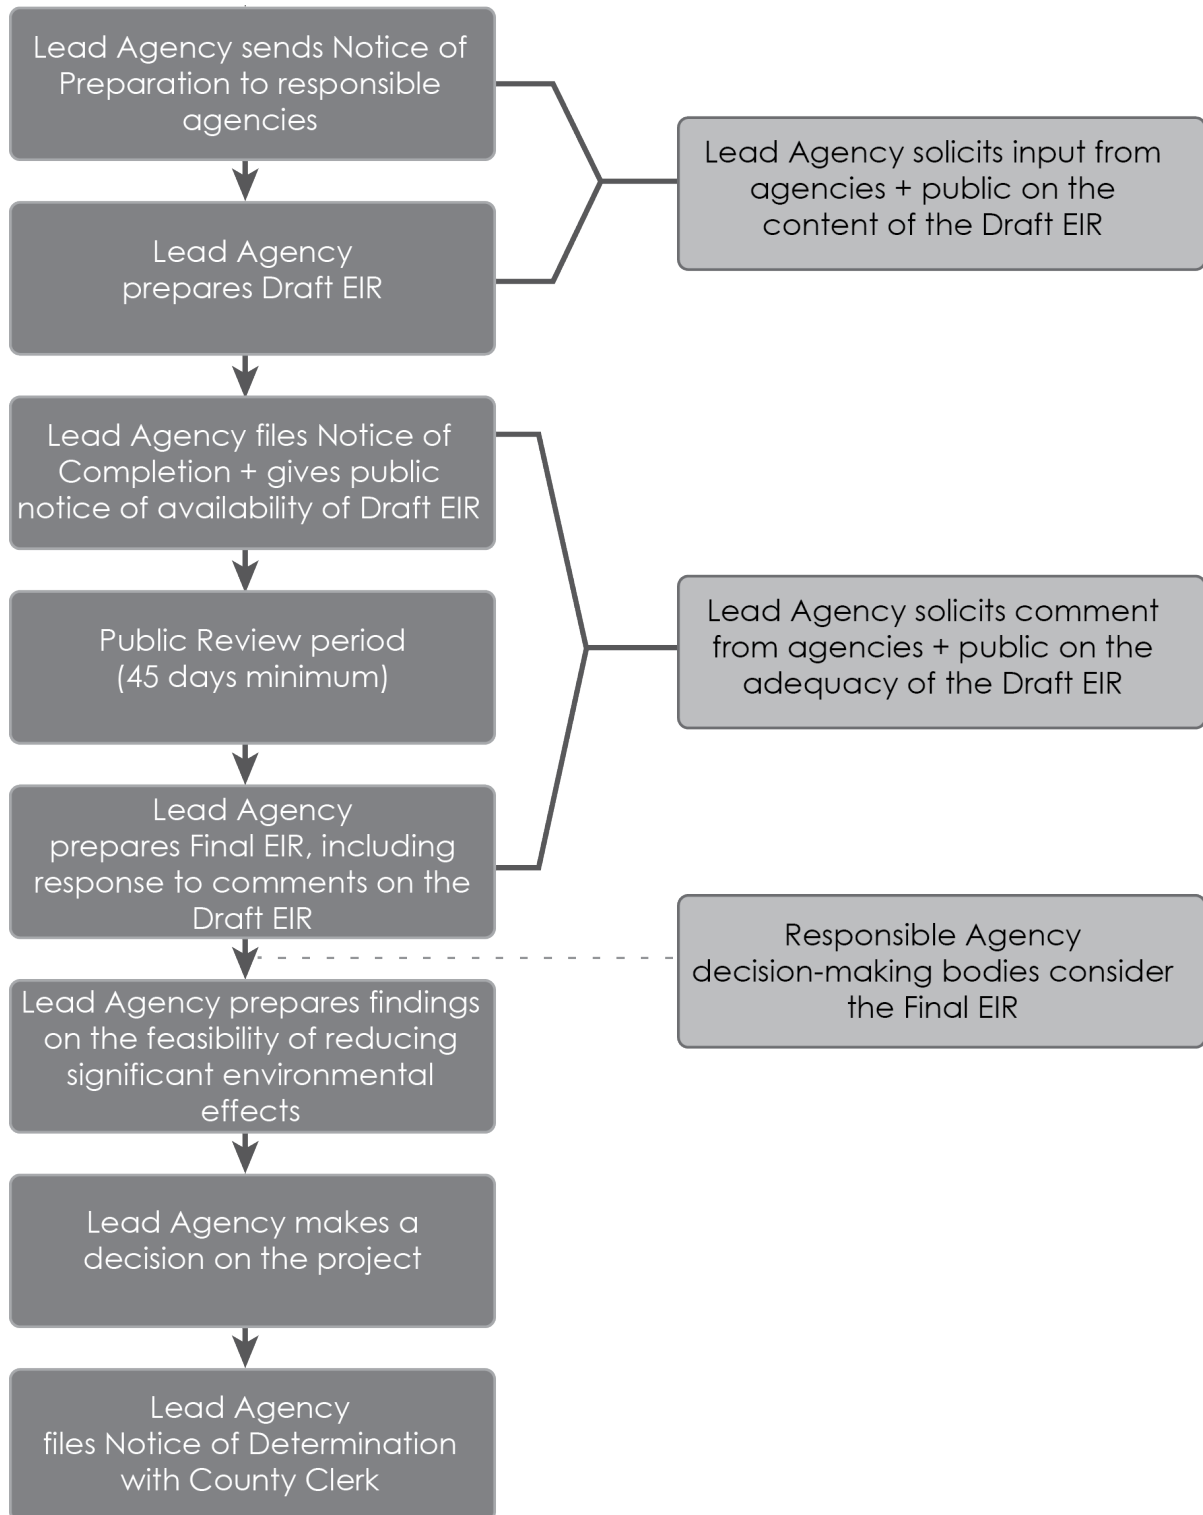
Lead Agency sends Notice of Preparation to responsible agencies

Lead Agency prepares Draft EIR

Lead Agency solicits input from agencies + public on the content of the Draft EIR

Lead Agency files Notice of Completion + gives public notice of availability of Draft EIR

Public Review period (45 days minimum)

Lead Agency prepares Final EIR, including response to comments on the Draft EIR

Lead Agency solicits comment from agencies + public on the adequacy of the Draft EIR

Responsible Agency decision-making bodies consider the Final EIR

Lead Agency prepares findings on the feasibility of reducing significant environmental effects

Lead Agency makes a decision on the project

Lead Agency files Notice of Determination with County Clerk